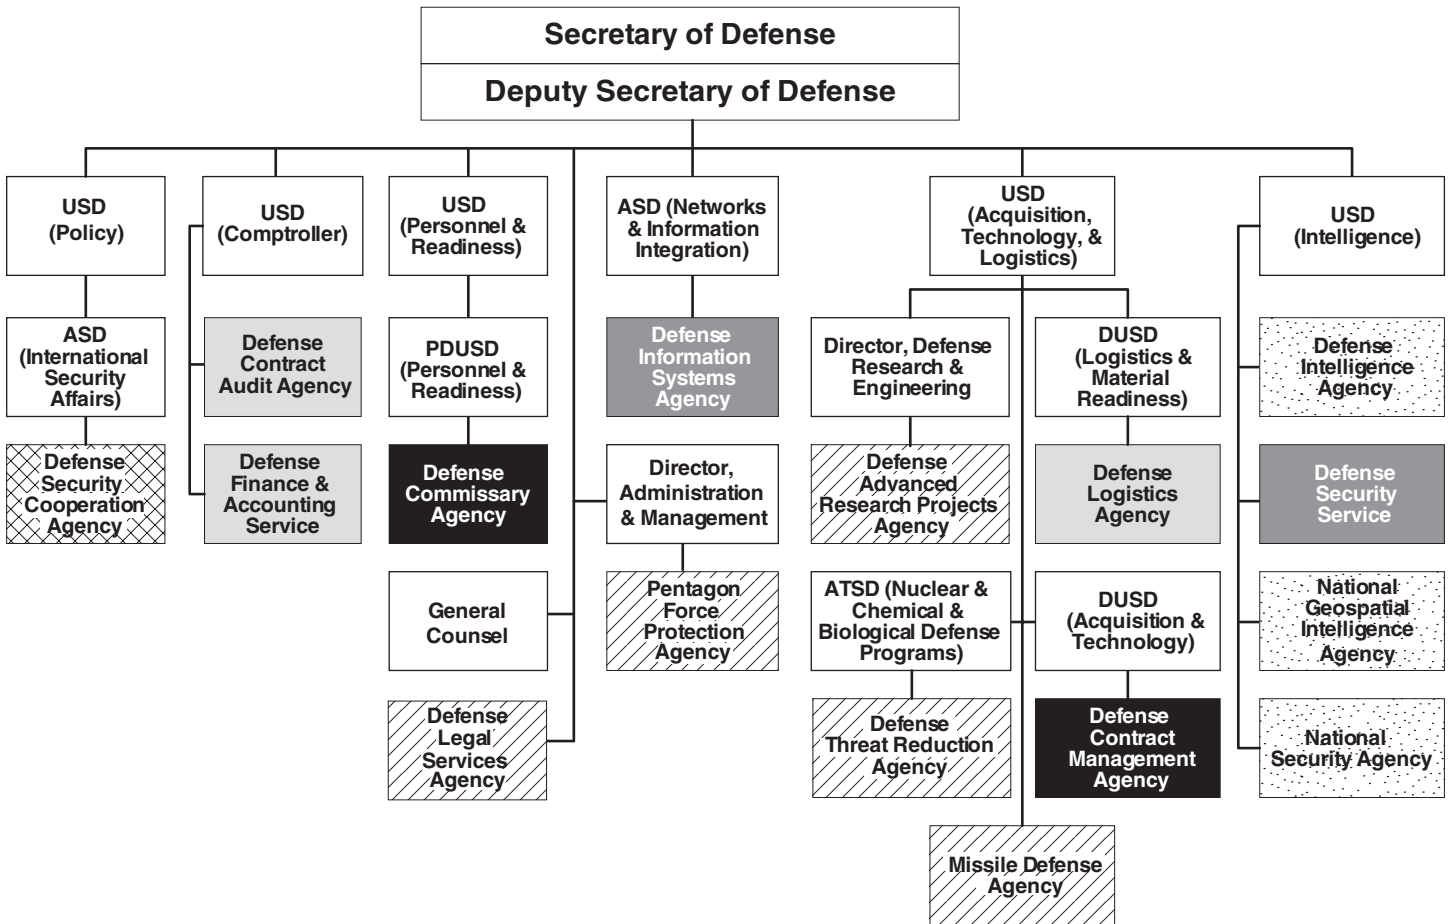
Secretary of Defense
Deputy Secretary of Defense

USD (Policy)

ASD (International Security Affairs)

Defense Security Cooperation Agency

USD (Comptroller)

Defense Contract Audit Agency

Defense Finance & Accounting Service

USD (Personnel & Readiness)

PDUSD (Personnel & Readiness)

Defense Commissary Agency

General Counsel

Defense Legal Services Agency

ASD (Networks & Information Integration)

Defense Information Systems Agency

Director, Administration & Management

Pentagon Force Protection Agency

USD (Acquisition, Technology, & Logistics)

Director, Defense Research & Engineering

Defense Advanced Research Projects Agency

ATSD (Nuclear & Chemical & Biological Defense Programs)

Defense Threat Reduction Agency

DUSD (Logistics & Material Readiness)

Defense Logistics Agency

DUSD (Acquisition & Technology)

Defense Contract Management Agency

Missile Defense Agency

USD (Intelligence)

Defense Intelligence Agency

Defense Security Service

National Geospatial Intelligence Agency

National Security Agency